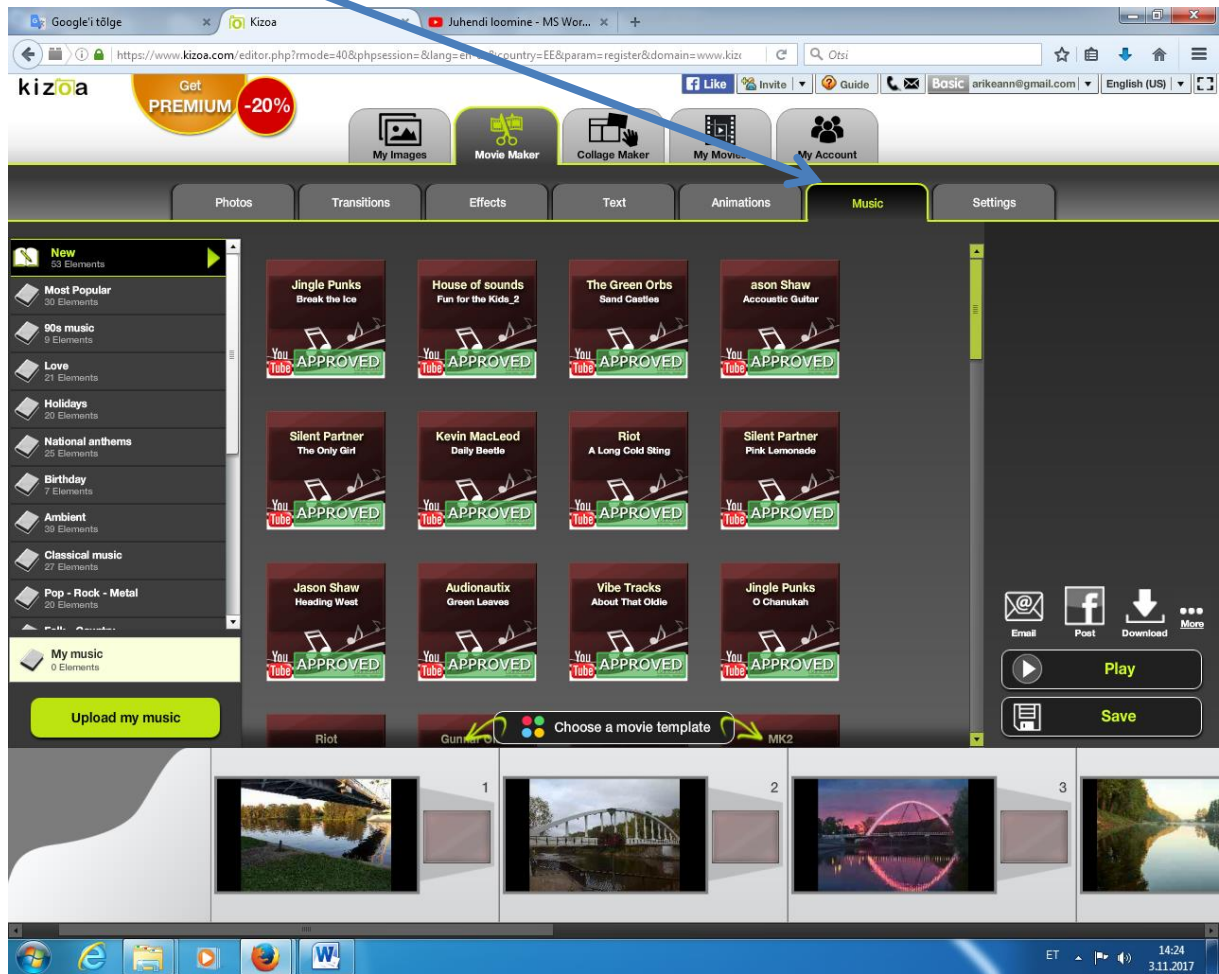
Google'i tõlge × Kizoa × Juhendi loomine - MS Wor... × +

https://www.kizoa.com/editor.php?rmode=40&phpsession=&lang=en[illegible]country=EE&param=register&domain=www.kiz

Otsi

kizoa

Get PREMIUM -20%

Like Invite Guide Basic arikeann@gmail.com English (US)

My Images Movie Maker Collage Maker My Movies My Account

Photos Transitions Effects Text Animations Music Settings

New 53 Elements
Most Popular 30 Elements
90s music 9 Elements
Love 21 Elements
Holidays 20 Elements
National anthems 25 Elements
Birthday 7 Elements
Ambient 39 Elements
Classical music 27 Elements
Pop - Rock - Metal 20 Elements

My music 0 Elements

Upload my music

Jingle Punks Break the Ice
You Tube APPROVED
House of sounds Fun for the Kids_2
You Tube APPROVED
The Green Orbs Sand Castles
You Tube APPROVED
ason Shaw Accoustic Guitar
You Tube APPROVED
Silent Partner The Only Girl
You Tube APPROVED
Kevin MacLeod Daily Beetle
You Tube APPROVED
Riot A Long Cold Sting
You Tube APPROVED
Silent Partner Pink Lemonade
You Tube APPROVED
Jason Shaw Heading West
You Tube APPROVED
Audionautix Green Leaves
You Tube APPROVED
Vibe Tracks About That Oldie
You Tube APPROVED
Jingle Punks O Chanukah
You Tube APPROVED
Riot
Gunnar O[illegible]
MK2

Choose a movie template

Email Post Download More

Play

Save

1 2 3

ET 14:24 3.11.2017